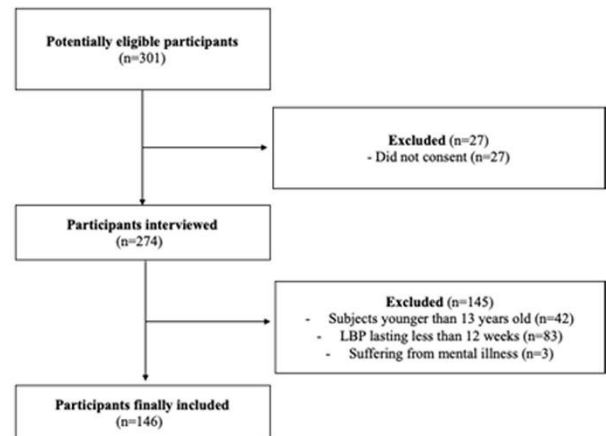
Potentially eligible participants
(n=301)

Excluded (n=27)
- Did not consent (n=27)

Participants interviewed
(n=274)

Excluded (n=145)
- Subjects younger than 13 years old (n=42)
- LBP lasting less than 12 weeks (n=83)
- Suffering from mental illness (n=3)

Participants finally included
(n=146)